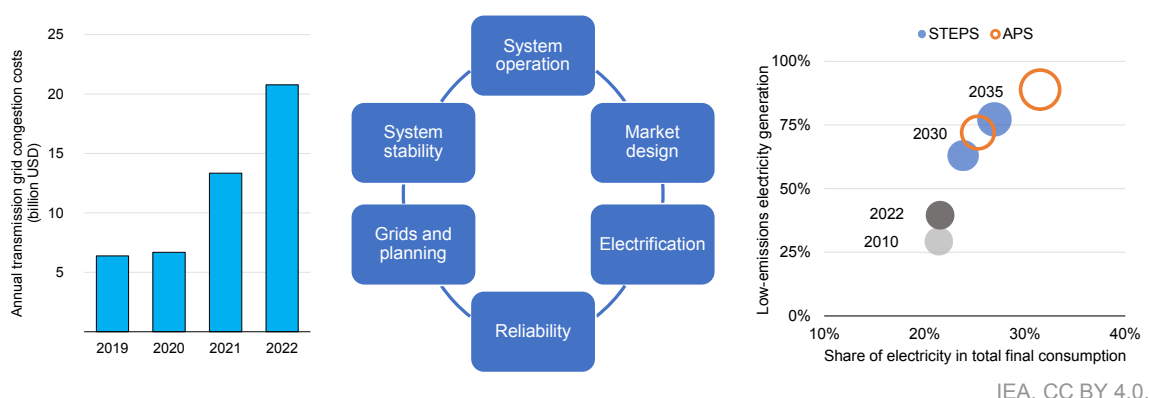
Annual transmission grid congestion costs (billion USD)

25
20
15
10
5

2019
2020
2021
2022

System operation
Market design
Electrification
Reliability
Grids and planning
System stability

STEPS
APS

Low-emissions electricity generation

100%
75%
50%
25%
0%

2035
2030
2022
2010

10%
20%
30%
40%

Share of electricity in total final consumption

IEA. CC BY 4.0.